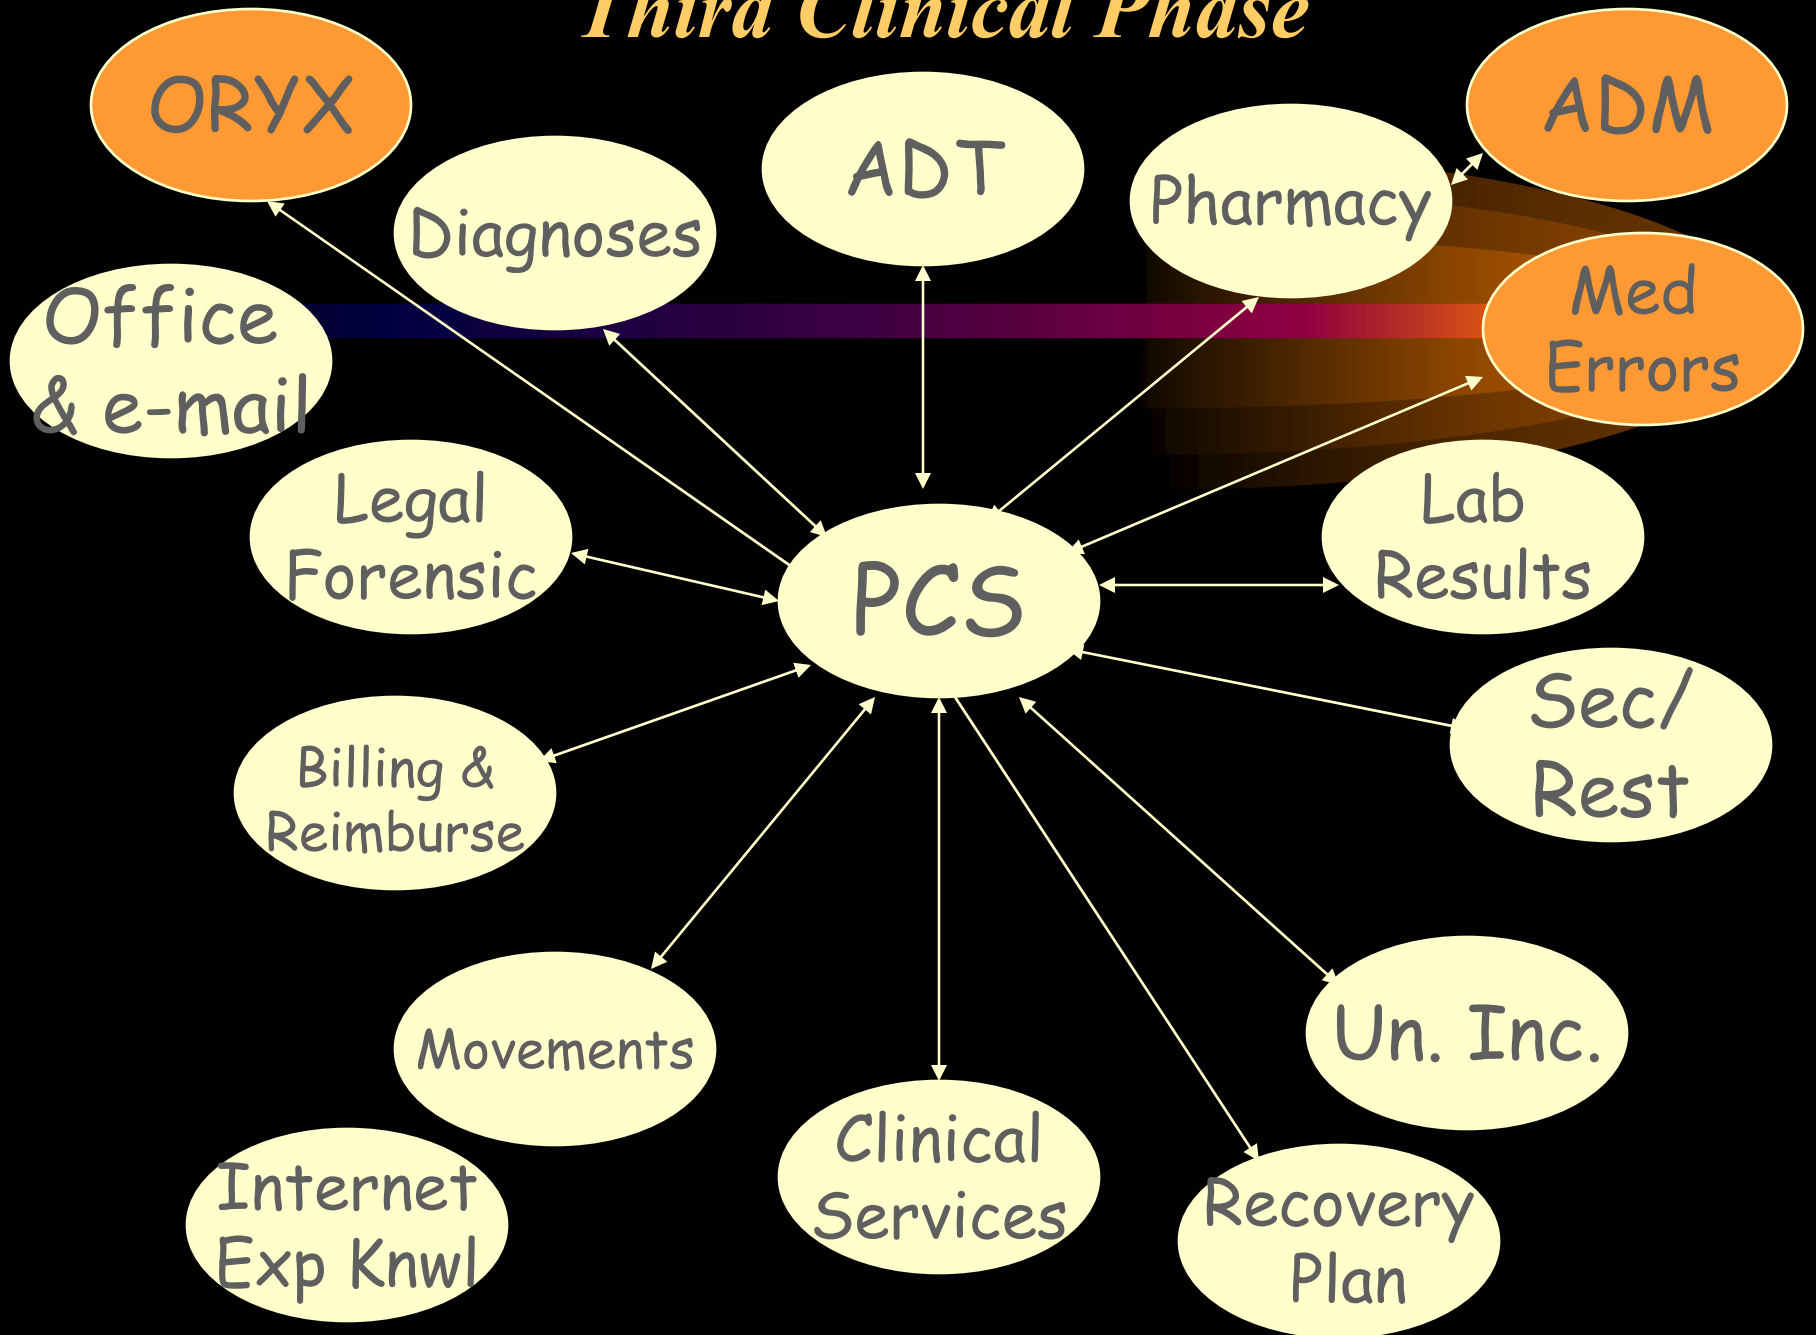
Third Clinical Phase

ORYX

ADT

ADM

Diagnoses

Pharmacy

Office & e-mail

Med Errors

Legal Forensic

PCS

Lab Results

Sec/ Rest

Billing & Reimburse

Movements

Un. Inc.

Internet Exp Knwl

Clinical Services

Recovery Plan